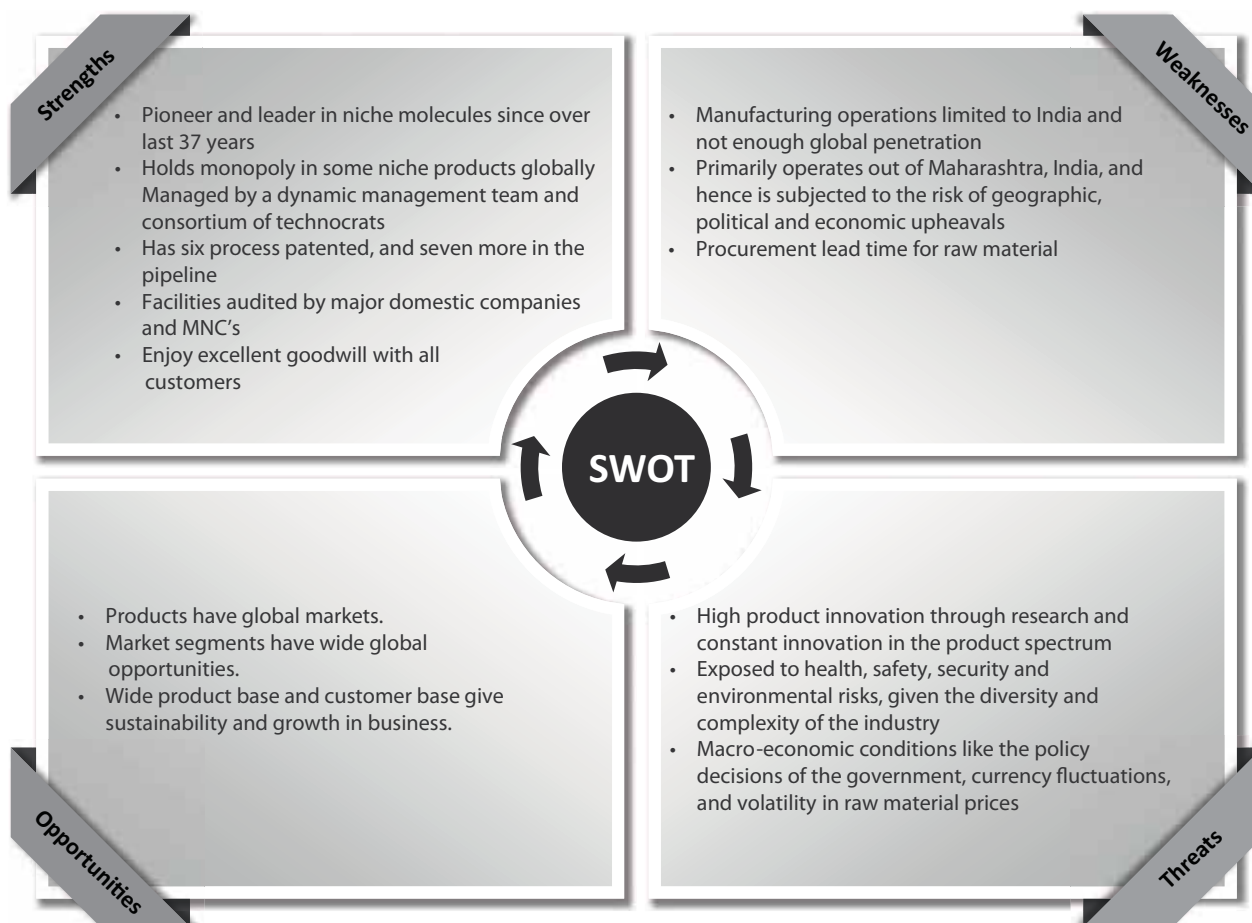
Strengths

- Pioneer and leader in niche molecules since over last 37 years
- Holds monopoly in some niche products globally Managed by a dynamic management team and consortium of technocrats
- Has six process patented, and seven more in the pipeline
- Facilities audited by major domestic companies and MNC's
- Enjoy excellent goodwill with all customers

Weaknesses

- Manufacturing operations limited to India and not enough global penetration
- Primarily operates out of Maharashtra, India, and hence is subjected to the risk of geographic, political and economic upheavals
- Procurement lead time for raw material

SWOT

- Products have global markets.
- Market segments have wide global opportunities.
- Wide product base and customer base give sustainability and growth in business.

Opportunities

- High product innovation through research and constant innovation in the product spectrum
- Exposed to health, safety, security and environmental risks, given the diversity and complexity of the industry
- Macro-economic conditions like the policy decisions of the government, currency fluctuations, and volatility in raw material prices

Threats